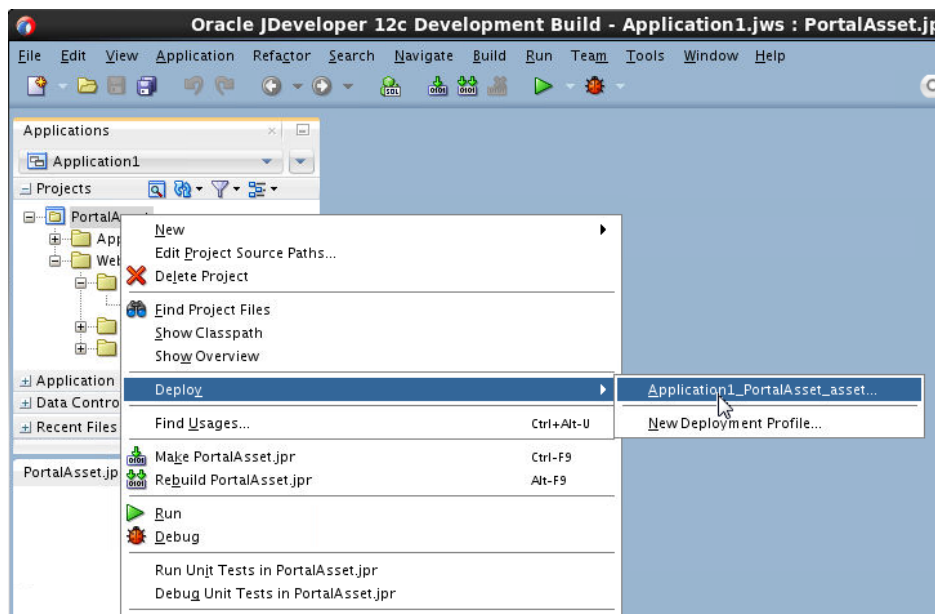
Oracle JDeveloper 12c Development Build - Application1.jws : PortalAsset.jp

File Edit View Application Refactor Search Navigate Build Run Team Tools Window Help

Applications

Application1

Projects

PortalA

App

Web

Application

Data Contro

Recent Files

PortalAsset.jp

New

Edit Project Source Paths...

Delete Project

Find Project Files

Show Classpath

Show Overview

Deploy

Find Usages... Ctrl+Alt-U

Make PortalAsset.jpr Ctrl-F9

Rebuild PortalAsset.jpr Alt-F9

Run

Debug

Run Unit Tests in PortalAsset.jpr

Debug Unit Tests in PortalAsset.jpr

Application1_PortalAsset_asset...

New Deployment Profile...